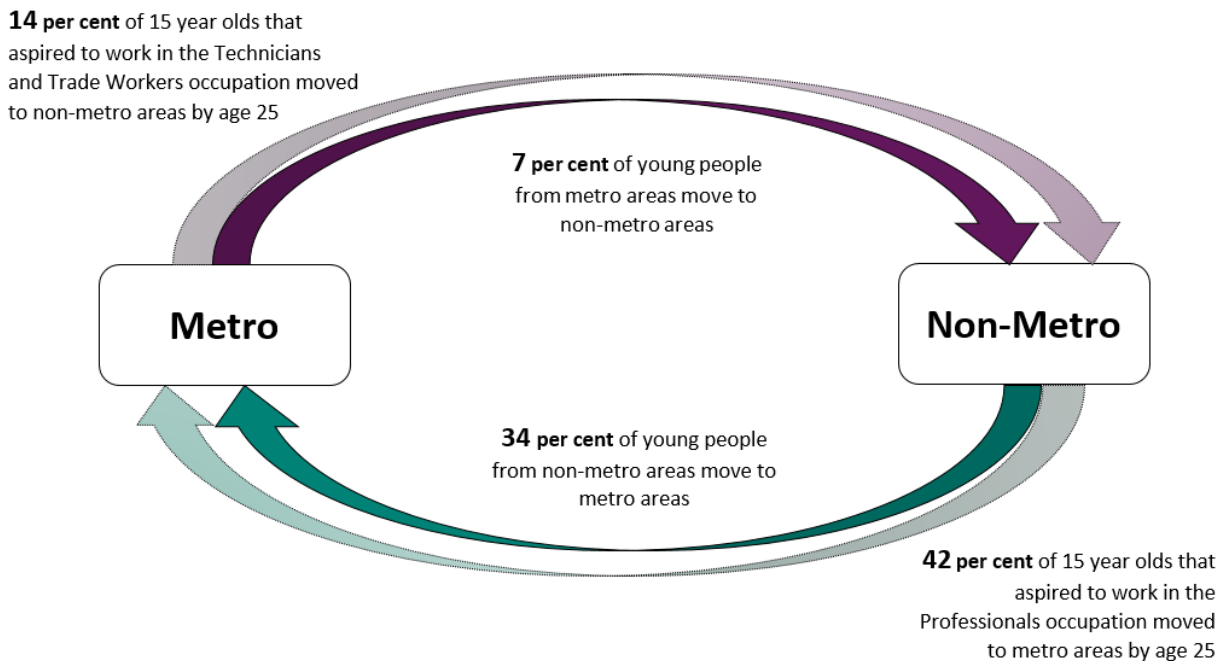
**14 per cent** of 15 year olds that aspired to work in the Technicians and Trade Workers occupation moved to non-metro areas by age 25

**7 per cent** of young people from metro areas move to non-metro areas

**Metro**

**Non-Metro**

**34 per cent** of young people from non-metro areas move to metro areas

**42 per cent** of 15 year olds that aspired to work in the Professionals occupation moved to metro areas by age 25